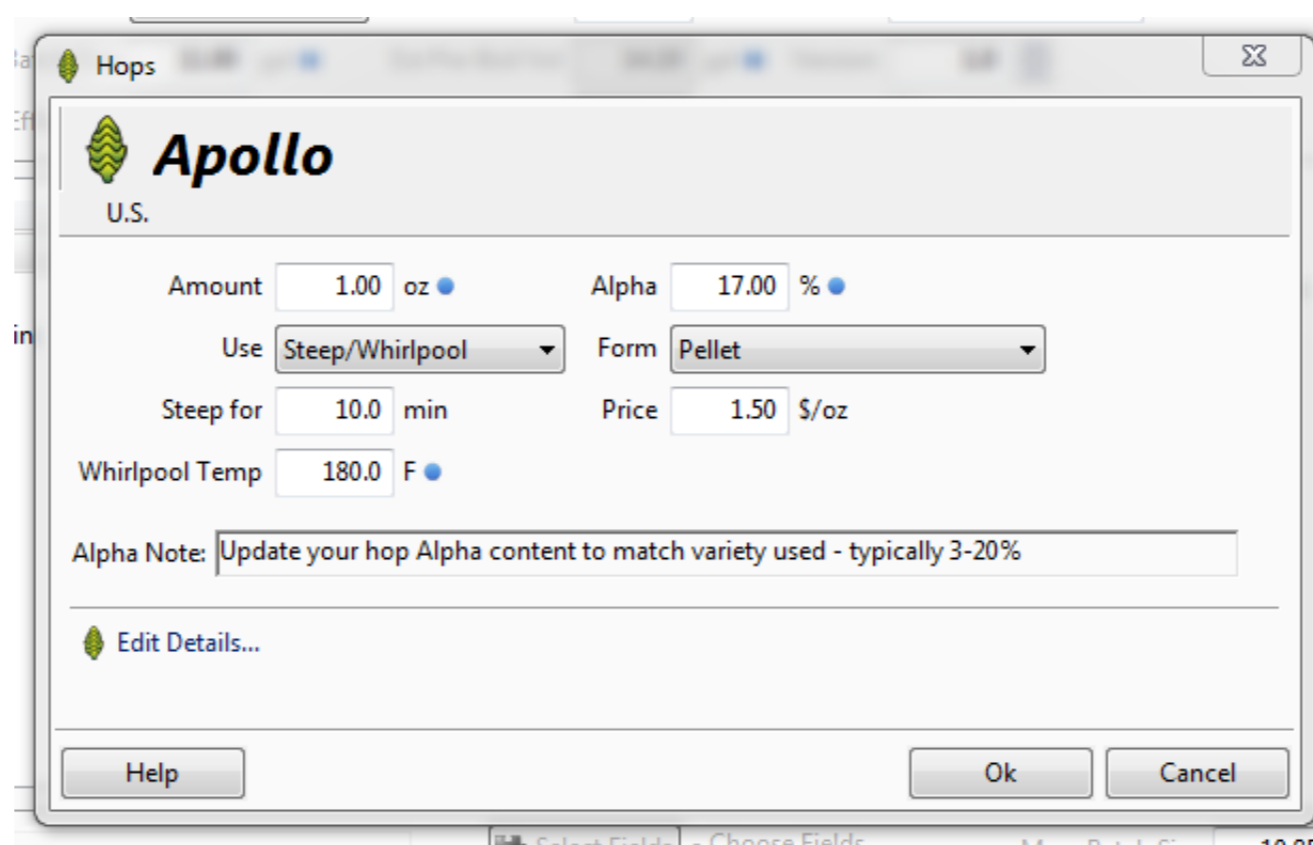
Hops

Apollo

U.S.

Amount 1.00 oz

Alpha 17.00 %

Use Steep/Whirlpool

Form Pellet

Steep for 10.0 min

Price 1.50 $/oz

Whirlpool Temp 180.0 F

Alpha Note: Update your hop Alpha content to match variety used - typically 3-20%

Edit Details...

Help

Ok

Cancel

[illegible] Choose Fields